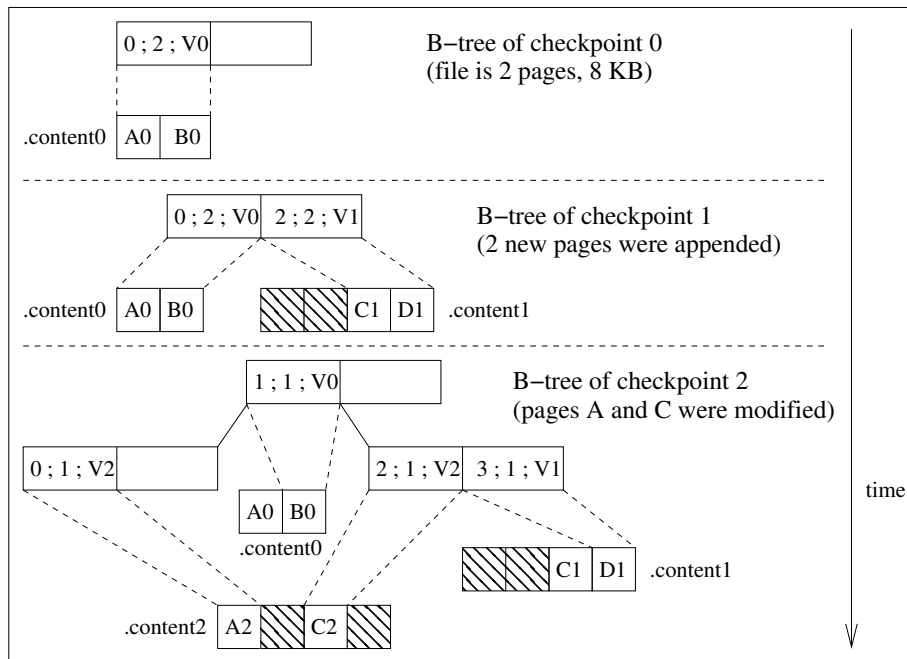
0 ; 2 ; V0

B−tree of checkpoint 0
(file is 2 pages, 8 KB)

.content0 A0 B0

0 ; 2 ; V0 2 ; 2 ; V1

B−tree of checkpoint 1
(2 new pages were appended)

.content0 A0 B0

C1 D1 .content1

1 ; 1 ; V0

B−tree of checkpoint 2
(pages A and C were modified)

0 ; 1 ; V2

2 ; 1 ; V2 3 ; 1 ; V1

A0 B0
.content0

C1 D1 .content1

.content2 A2 C2

time